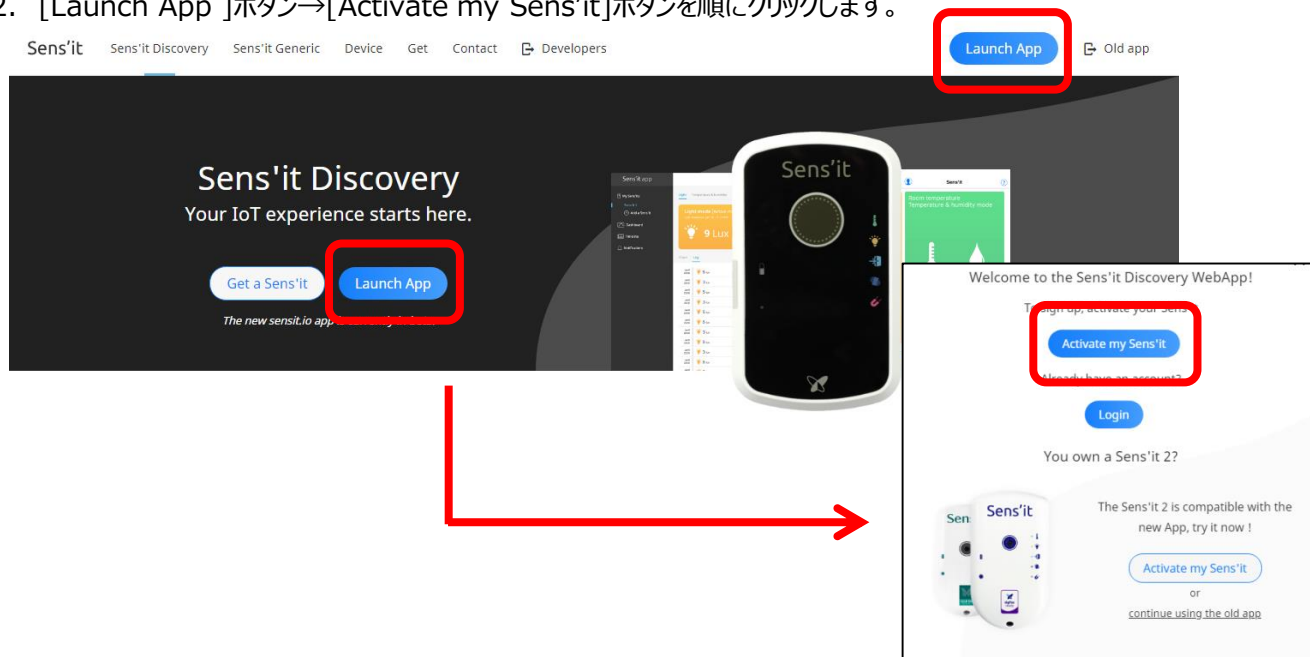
2. [Launch App ]ボタン→[Activate my Sens'it]ボタンを順にクリックします。

Sens'it Sens'it Discovery Sens'it Generic Device Get Contact Developers Launch App Old app

Sens'it Discovery
Your IoT experience starts here.

Get a Sens'it Launch App

The new sensit.io app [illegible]

Sens'it app

9 Lux

Sens'it

Sens'it

Room temperature
Temperature & humidity mode

Welcome to the Sens'it Discovery WebApp!

T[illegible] sign up, activate your Sens'it

Activate my Sens'it

Already have an account?

Login

You own a Sens'it 2?

Sens'it

The Sens'it 2 is compatible with the new App, try it now !

Activate my Sens'it

or

continue using the old app